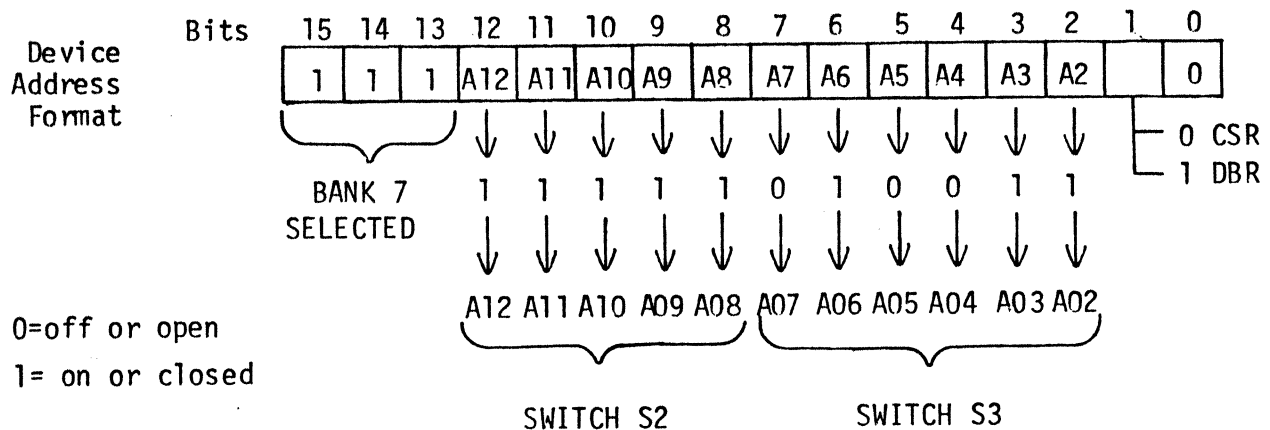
Bits 15 14 13 12 11 10 9 8 7 6 5 4 3 2 1 0

Device Address Format

| 1 | 1 | 1 | A12 | A11 | A10 | A9 | A8 | A7 | A6 | A5 | A4 | A3 | A2 | | 0 |
|---|---|---|---|---|---|---|---|---|---|---|---|---|---|---|---|

0 CSR
1 DBR

BANK 7 SELECTED

1 1 1 1 1 0 1 0 0 1 1

A12 A11 A10 A09 A08 A07 A06 A05 A04 A03 A02

0=off or open
1= on or closed

SWITCH S2 SWITCH S3